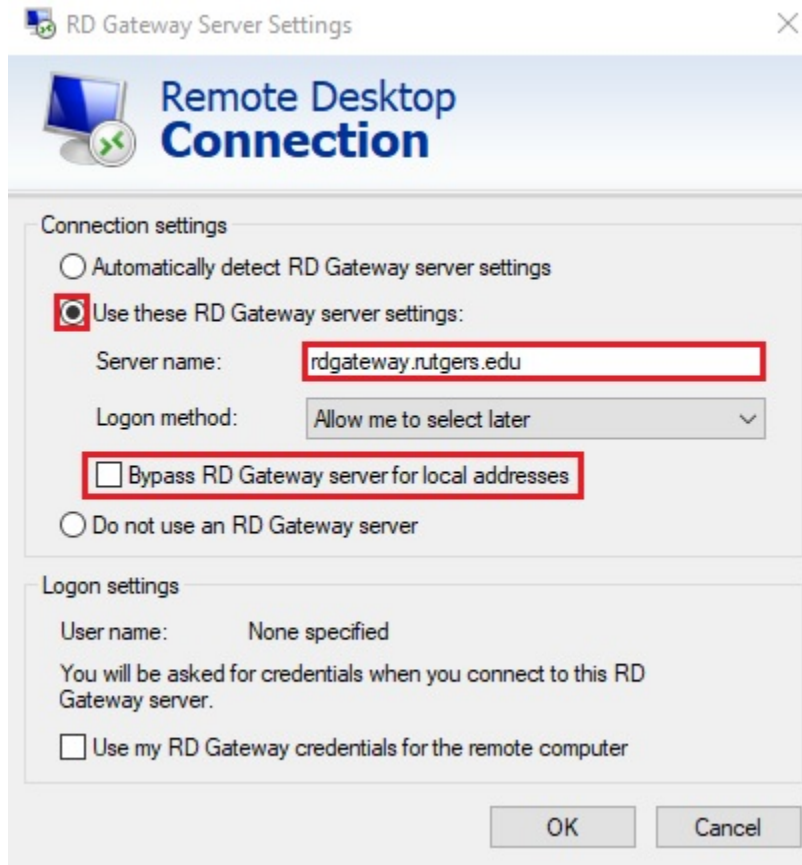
RD Gateway Server Settings

Remote Desktop
Connection

Connection settings

Automatically detect RD Gateway server settings

Use these RD Gateway server settings:

Server name: rdgateway.rutgers.edu

Logon method: Allow me to select later

Bypass RD Gateway server for local addresses

Do not use an RD Gateway server

Logon settings

User name: None specified

You will be asked for credentials when you connect to this RD Gateway server.

Use my RD Gateway credentials for the remote computer

OK Cancel